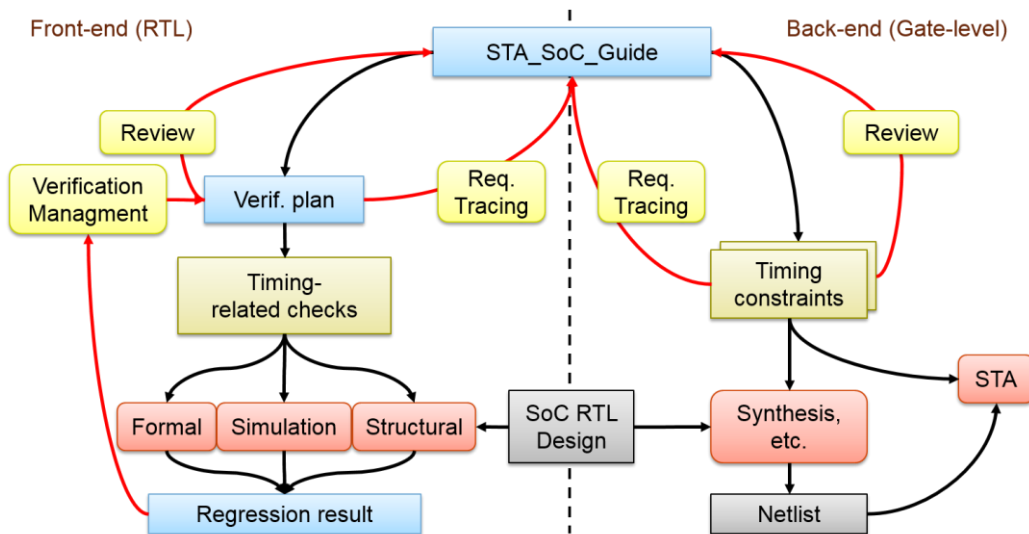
Front-end (RTL)

Back-end (Gate-level)

STA_SoC_Guide

Review

Review

Verification Managment

Verif. plan

Req. Tracing

Req. Tracing

Timing-related checks

Timing constraints

STA

Formal

Simulation

Structural

SoC RTL Design

Synthesis, etc.

Regression result

Netlist